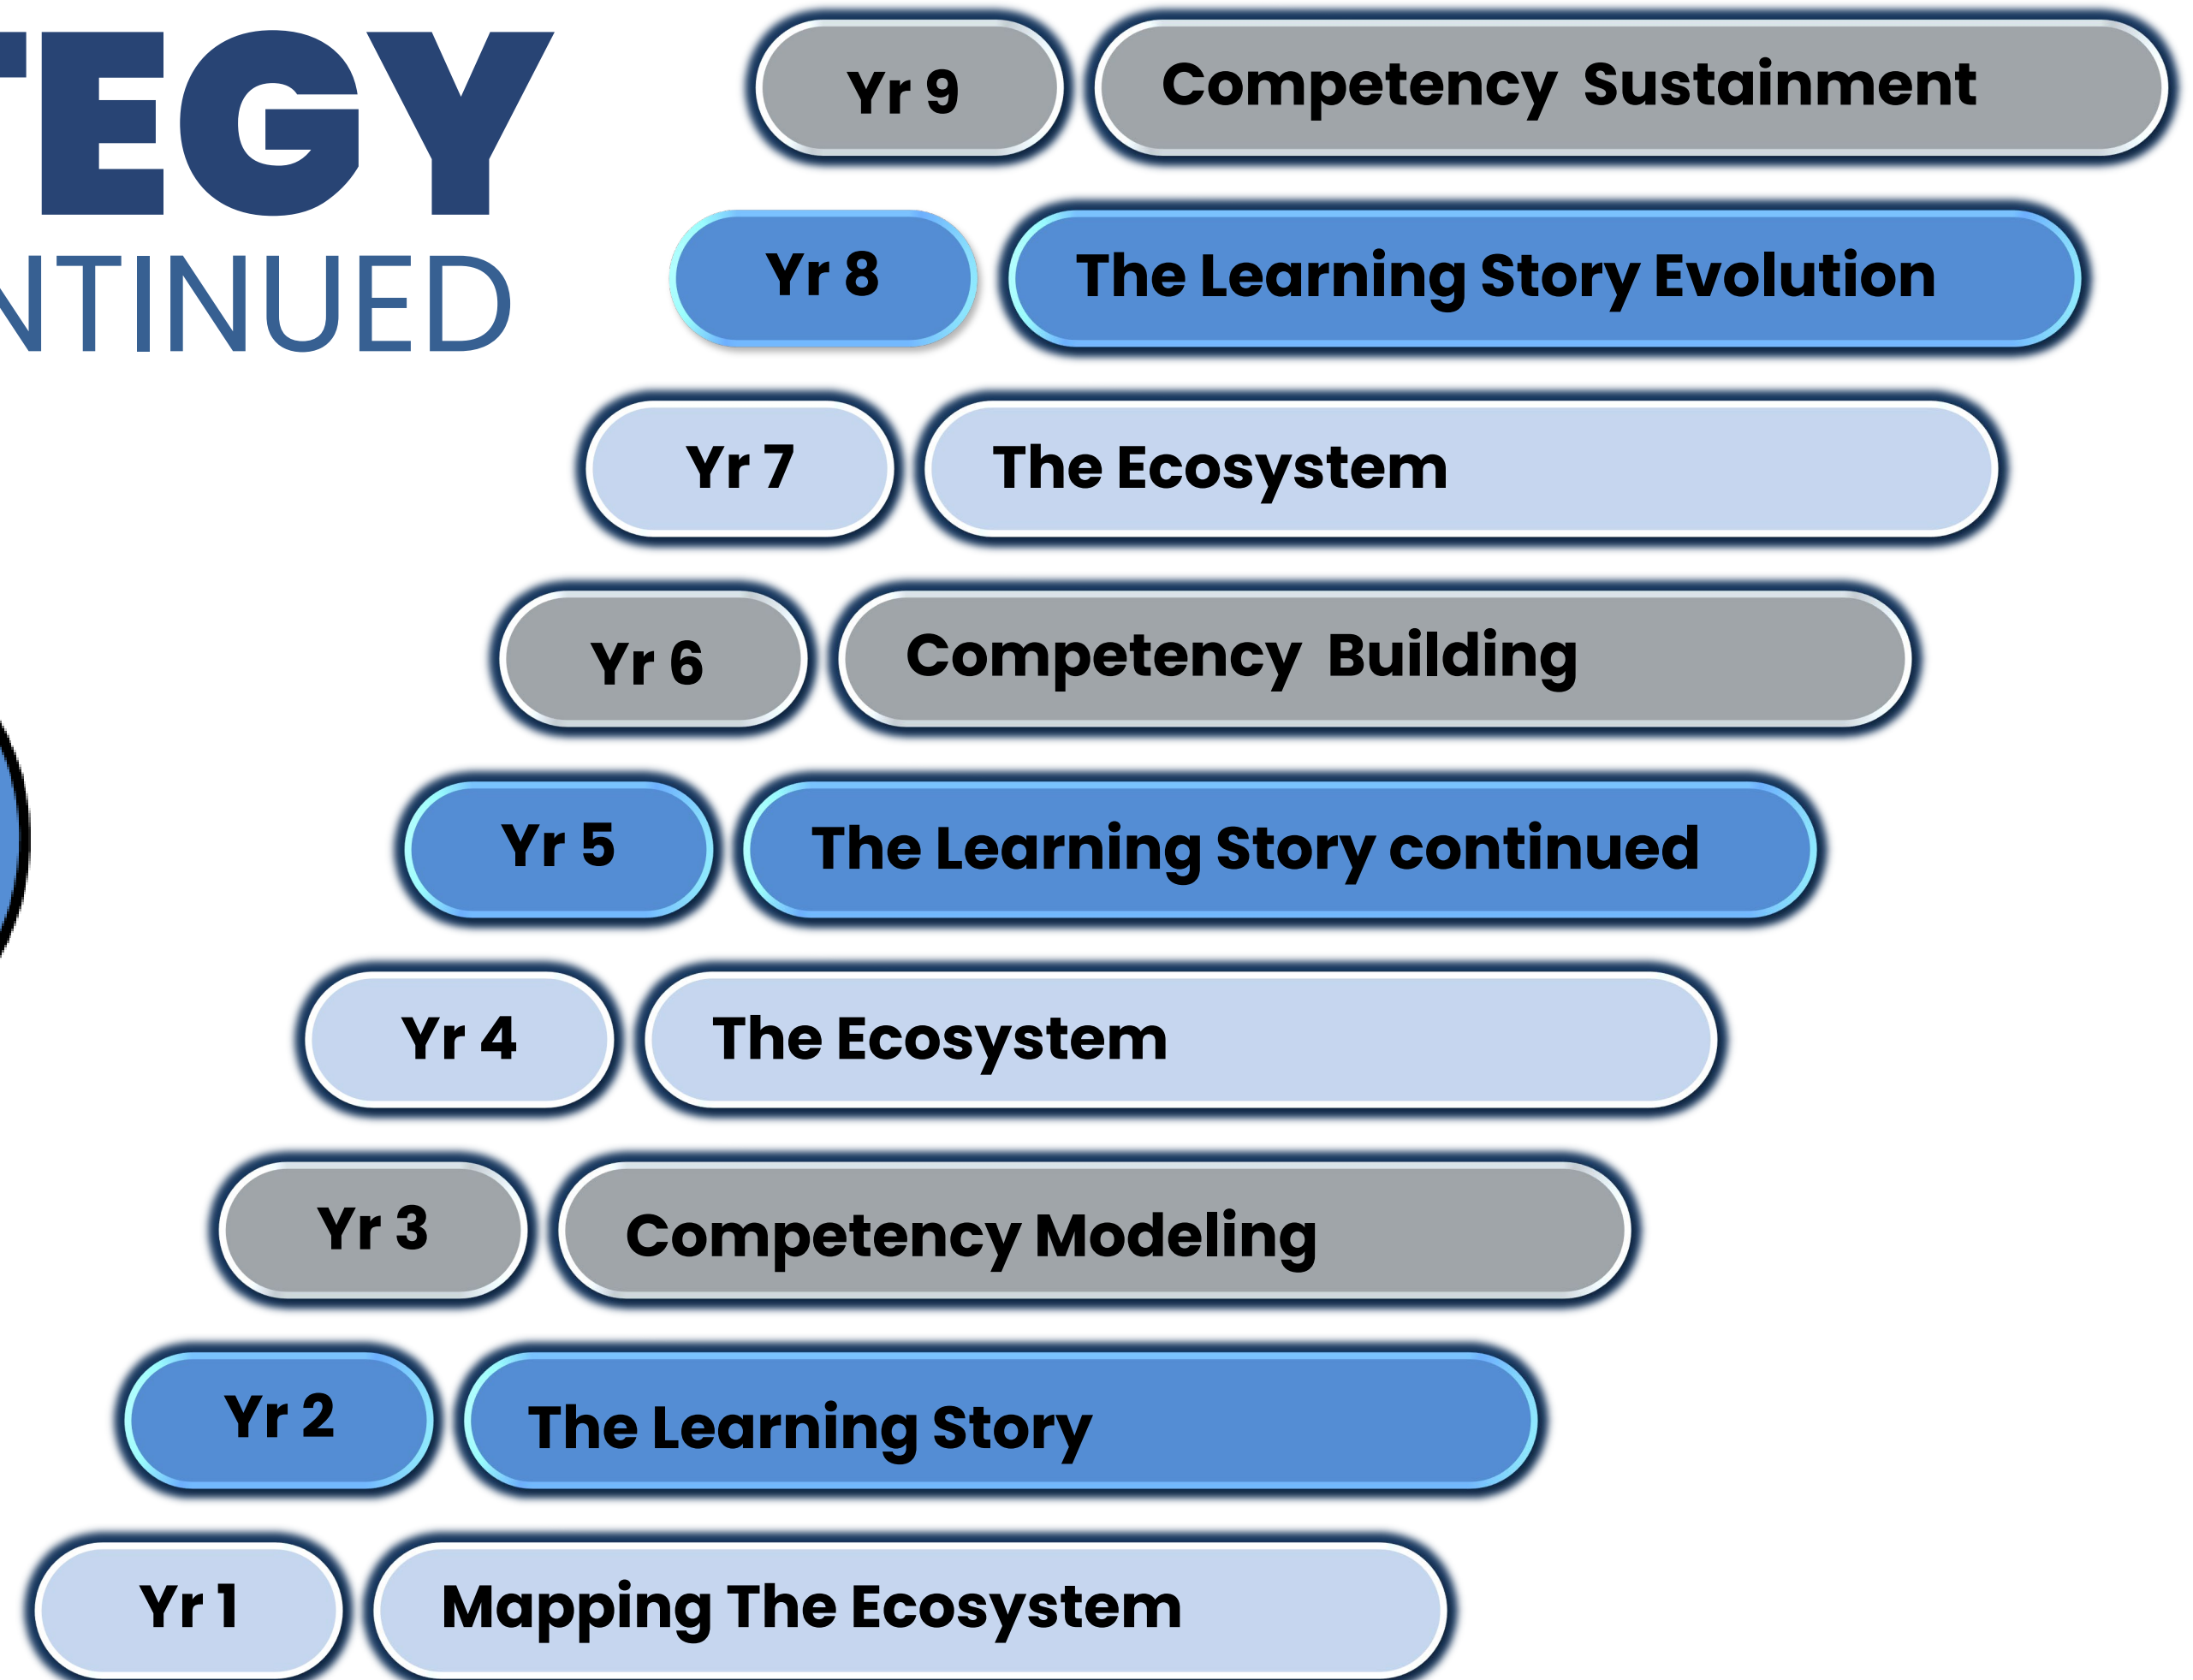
EGY
NTINUED

Yr 9 Competency Sustainment

Yr 8 The Learning Story Evolution

Yr 7 The Ecosystem

Yr 6 Competency Building

Yr 5 The Learning Story continued

Yr 4 The Ecosystem

Yr 3 Competency Modeling

Yr 2 The Learning Story

Yr 1 Mapping The Ecosystem